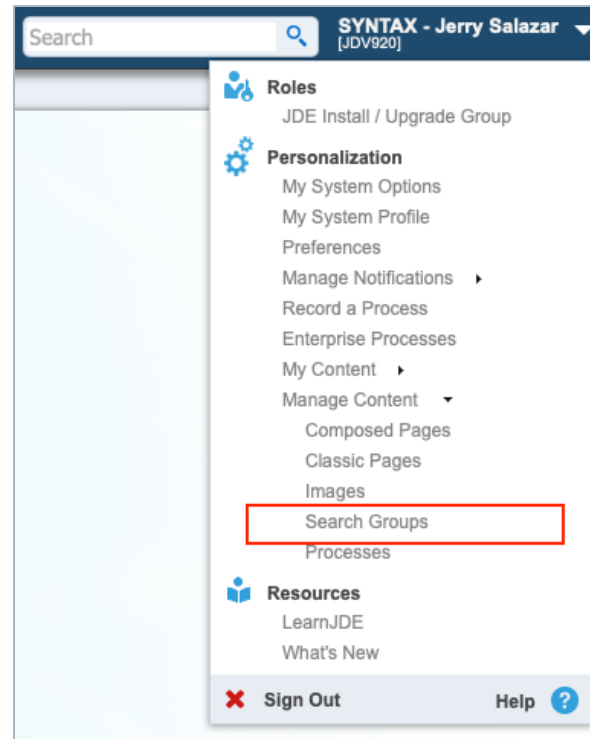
Search

SYNTAX - Jerry Salazar
[JDV920]

Roles
JDE Install / Upgrade Group

Personalization
My System Options
My System Profile
Preferences
Manage Notifications
Record a Process
Enterprise Processes
My Content
Manage Content
Composed Pages
Classic Pages
Images
Search Groups
Processes

Resources
LearnJDE
What's New

Sign Out
Help